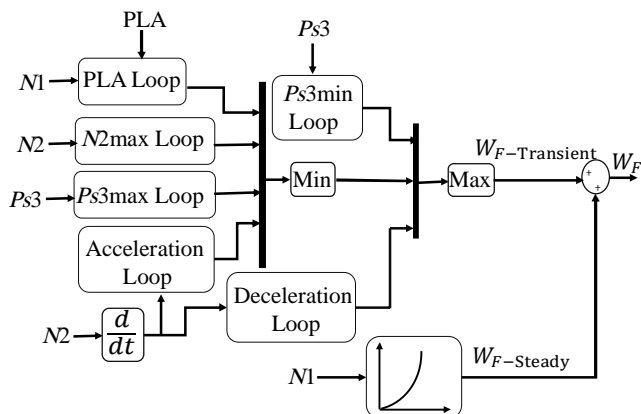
PLA

$N1$

PLA Loop

$N2$

$N2$max Loop

$Ps3$

$Ps3$max Loop

Acceleration Loop

$N2$

$\frac{d}{dt}$

$Ps3$

$Ps3$min Loop

Min

Deceleration Loop

Max

$W_{F-\text{Transient}}$

$W_F$

+

+

$N1$

$W_{F-\text{Steady}}$